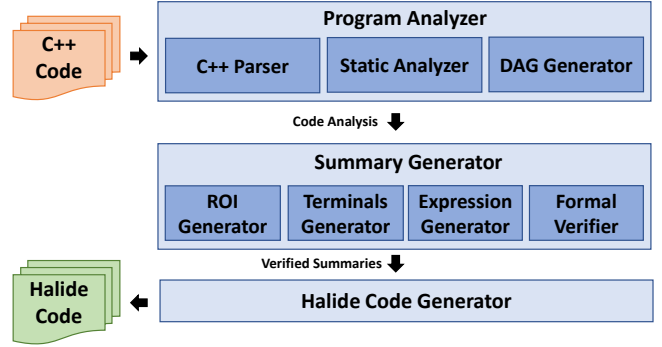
C++ Code

Program Analyzer

C++ Parser

Static Analyzer

DAG Generator

Code Analysis

Summary Generator

ROI Generator

Terminals Generator

Expression Generator

Formal Verifier

Verified Summaries

Halide Code

Halide Code Generator